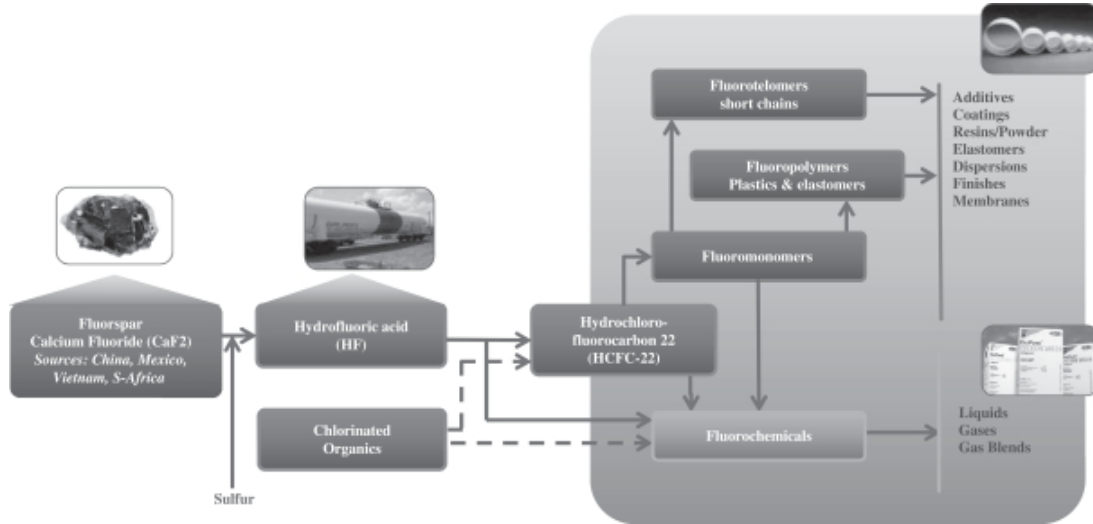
Fluorspar
Calcium Fluoride (CaF2)
*Sources: China, Mexico, Vietnam, S-Africa*

Sulfur

Hydrofluoric acid
(HF)

Chlorinated
Organics

Hydrochloro-
fluorocarbon 22
(HCFC-22)

Fluoromonomers

Fluorotelomers
short chains

Fluoropolymers
Plastics & elastomers

Fluorochemicals

Additives
Coatings
Resins/Powder
Elastomers
Dispersions
Finishes
Membranes

Liquids
Gases
Gas Blends